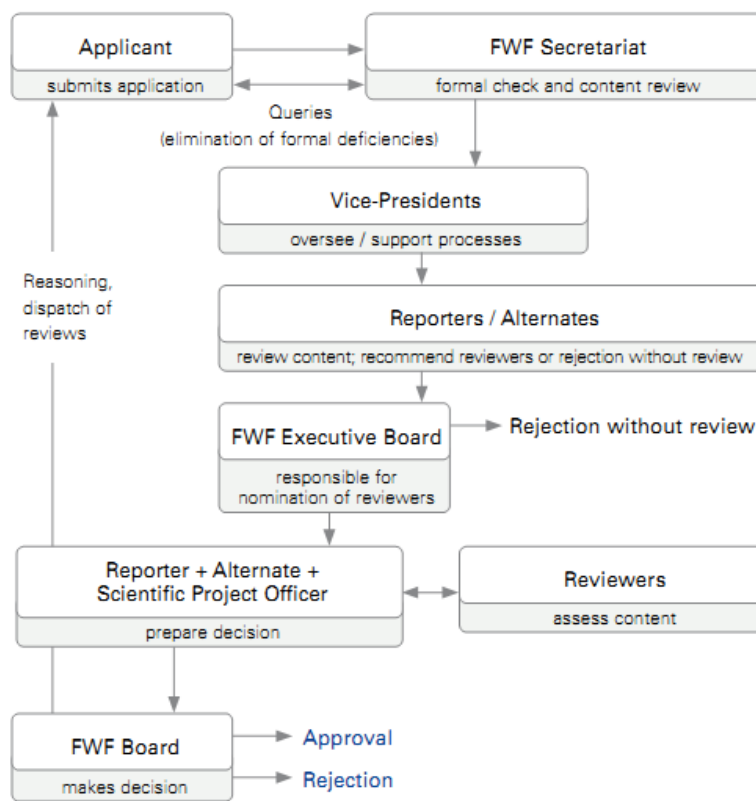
Applicant
submits application

FWF Secretariat
formal check and content review

Queries
(elimination of formal deficiencies)

Vice-Presidents
oversee / support processes

Reasoning, dispatch of reviews

Reporters / Alternates
review content; recommend reviewers or rejection without review

FWF Executive Board
responsible for nomination of reviewers

Rejection without review

Reporter + Alternate + Scientific Project Officer
prepare decision

Reviewers
assess content

FWF Board
makes decision

Approval

Rejection